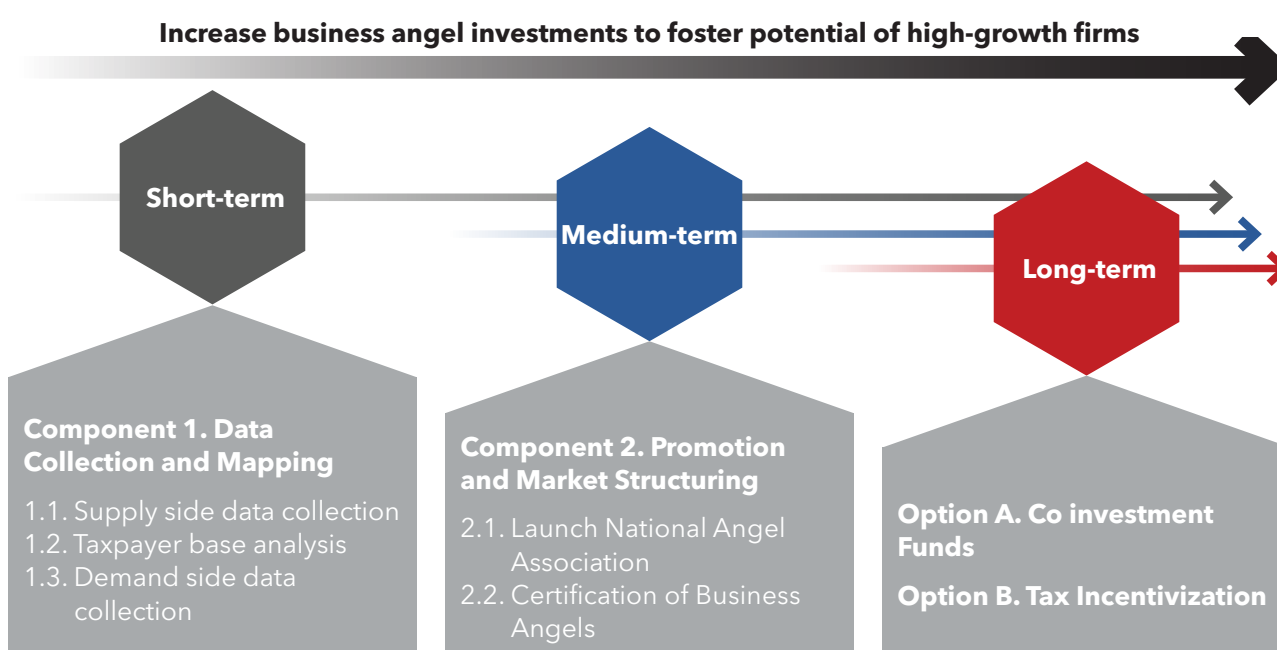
Increase business angel investments to foster potential of high-growth firms

Short-term

Medium-term

Long-term

Component 1. Data Collection and Mapping

1.1. Supply side data collection
1.2. Taxpayer base analysis
1.3. Demand side data collection

Component 2. Promotion and Market Structuring

2.1. Launch National Angel Association
2.2. Certification of Business Angels

Option A. Co investment Funds

Option B. Tax Incentivization